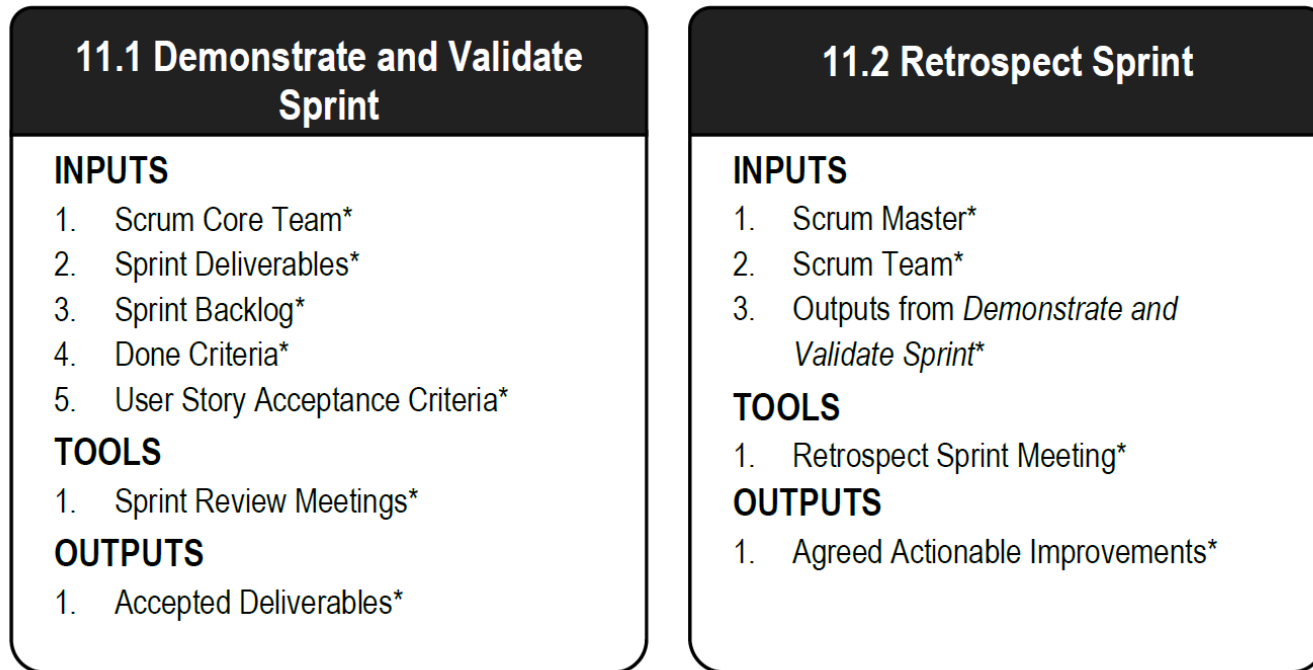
11.1 Demonstrate and Validate Sprint

INPUTS
1. Scrum Core Team*
2. Sprint Deliverables*
3. Sprint Backlog*
4. Done Criteria*
5. User Story Acceptance Criteria*

TOOLS
1. Sprint Review Meetings*

OUTPUTS
1. Accepted Deliverables*

11.2 Retrospect Sprint

INPUTS
1. Scrum Master*
2. Scrum Team*
3. Outputs from *Demonstrate and Validate Sprint**

TOOLS
1. Retrospect Sprint Meeting*

OUTPUTS
1. Agreed Actionable Improvements*